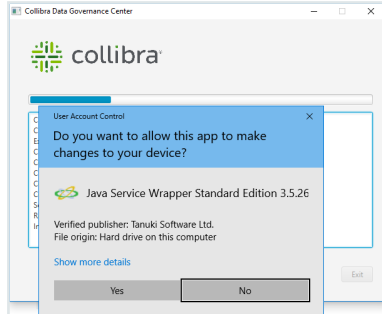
Collibra Data Governance Center

collibra

User Account Control

Do you want to allow this app to make changes to your device?

Java Service Wrapper Standard Edition 3.5.26

Verified publisher: Tanuki Software Ltd.
File origin: Hard drive on this computer

Show more details

Yes

No

Exit